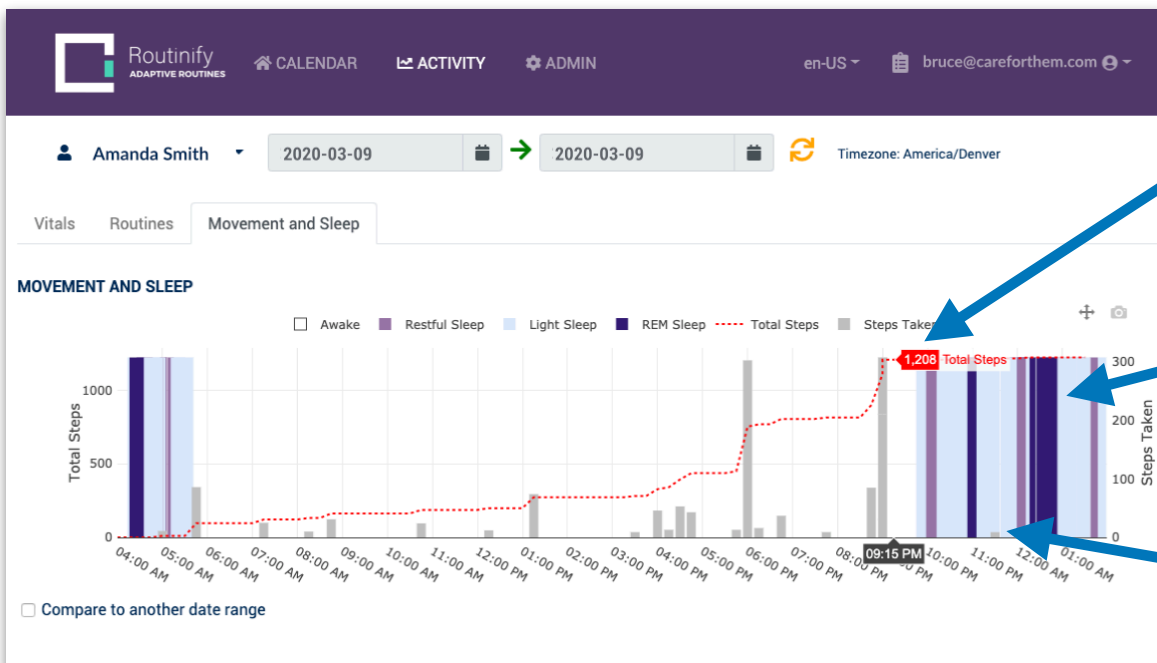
Routinify
ADAPTIVE ROUTINES

CALENDAR ACTIVITY ADMIN en-US bruce@careforthem.com

Amanda Smith 2020-03-09 2020-03-09 Timezone: America/Denver

Vitals Routines Movement and Sleep

MOVEMENT AND SLEEP

Awake Restful Sleep Light Sleep REM Sleep Total Steps Steps Taken

1,208 Total Steps

Total Steps
1000
500
0

Steps Taken
300
200
100
0

04:00 AM 05:00 AM 06:00 AM 07:00 AM 08:00 AM 09:00 AM 10:00 AM 11:00 AM 12:00 PM 01:00 PM 02:00 PM 03:00 PM 04:00 PM 05:00 PM 06:00 PM 07:00 PM 08:00 PM 09:15 PM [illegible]0 PM 10:00 PM 11:00 PM 12:00 AM 01:00 AM

Compare to another date range